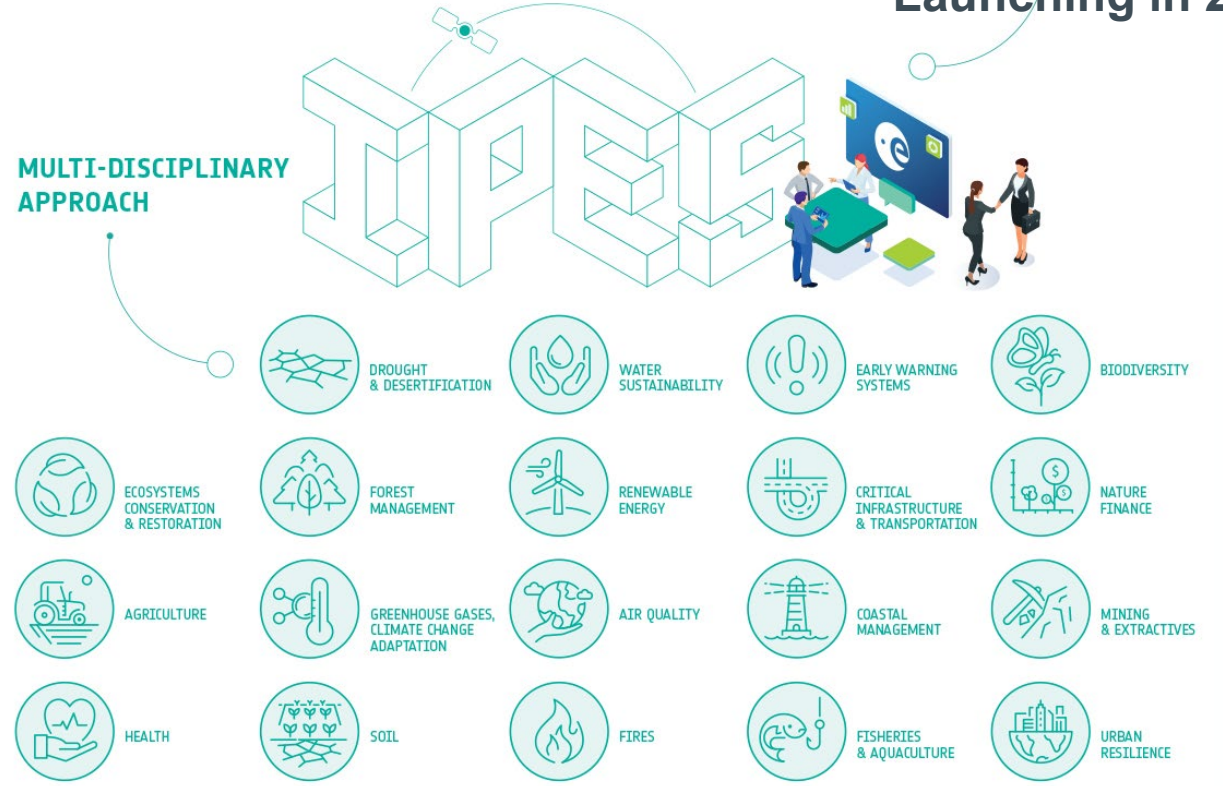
Launching in 2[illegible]

MULTI-DISCIPLINARY APPROACH

IPEIS

DROUGHT & DESERTIFICATION

WATER SUSTAINABILITY

EARLY WARNING SYSTEMS

BIODIVERSITY

ECOSYSTEMS CONSERVATION & RESTORATION

FOREST MANAGEMENT

RENEWABLE ENERGY

CRITICAL INFRASTRUCTURE & TRANSPORTATION

NATURE FINANCE

AGRICULTURE

GREENHOUSE GASES, CLIMATE CHANGE ADAPTATION

AIR QUALITY

COASTAL MANAGEMENT

MINING & EXTRACTIVES

HEALTH

SOIL

FIRES

FISHERIES & AQUACULTURE

URBAN RESILIENCE